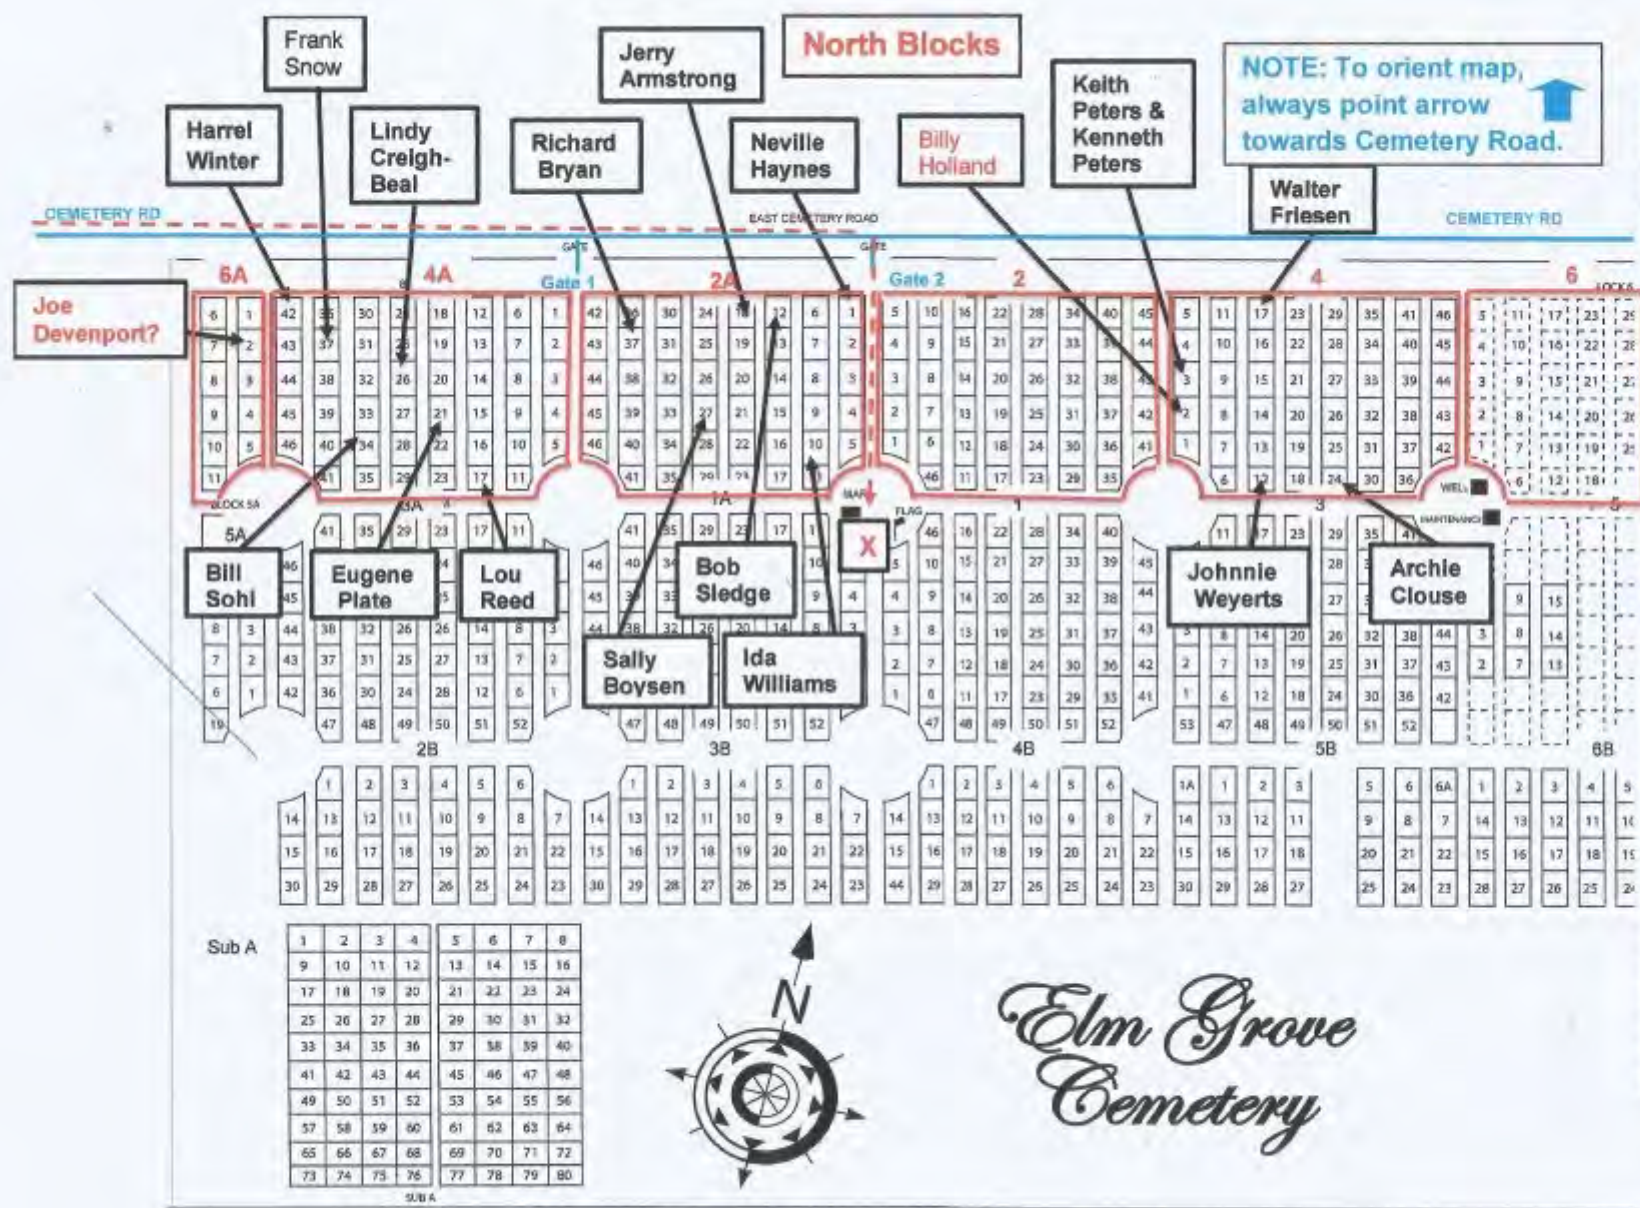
North Blocks

NOTE: To orient map, always point arrow towards Cemetery Road.

Frank Snow

Jerry Armstrong

Harrel Winter

Lindy Creigh-Beal

Richard Bryan

Neville Haynes

Billy Holland

Keith Peters & Kenneth Peters

Walter Friesen

CEMETERY RD

EAST CEMETERY ROAD

CEMETERY RD

GATE

GATE

Gate 1

Gate 2

6A

4A

2A

2

4

6

Joe Devenport?

BLOCK 5A

5A

3A

1A

1

3

5

MAP

FLAG

X

WELL

MAINTENANCE

Bill Sohl

Eugene Plate

Lou Reed

Bob Sledge

Sally Boysen

Ida Williams

Johnnie Weyerts

Archie Clouse

2B

3B

4B

5B

6B

Sub A

| 1 | 2 | 3 | 4 | 5 | 6 | 7 | 8 |
|---|---|---|---|---|---|---|---|
| 9 | 10 | 11 | 12 | 13 | 14 | 15 | 16 |
| 17 | 18 | 19 | 20 | 21 | 22 | 23 | 24 |
| 25 | 26 | 27 | 28 | 29 | 30 | 31 | 32 |
| 33 | 34 | 35 | 36 | 37 | 38 | 39 | 40 |
| 41 | 42 | 43 | 44 | 45 | 46 | 47 | 48 |
| 49 | 50 | 51 | 52 | 53 | 54 | 55 | 56 |
| 57 | 58 | 59 | 60 | 61 | 62 | 63 | 64 |
| 65 | 66 | 67 | 68 | 69 | 70 | 71 | 72 |
| 73 | 74 | 75 | 76 | 77 | 78 | 79 | 80 |

SUB A

N

Elm Grove Cemetery